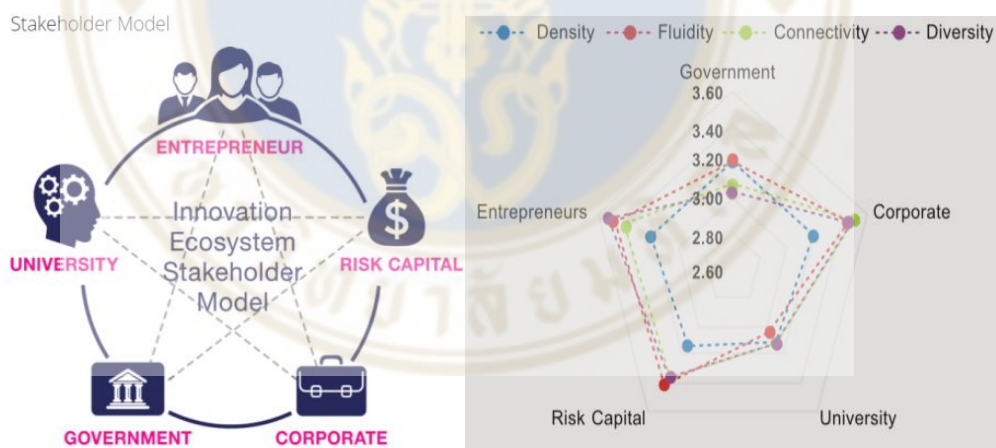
Stakeholder Model

ENTREPRENEUR

UNIVERSITY

Innovation Ecosystem Stakeholder Model

RISK CAPITAL

GOVERNMENT

CORPORATE

Density
Fluidity
Connectivity
Diversity

Government
3.60
3.40
3.20
3.00
2.80
2.60

Entrepreneurs

Corporate

Risk Capital

University